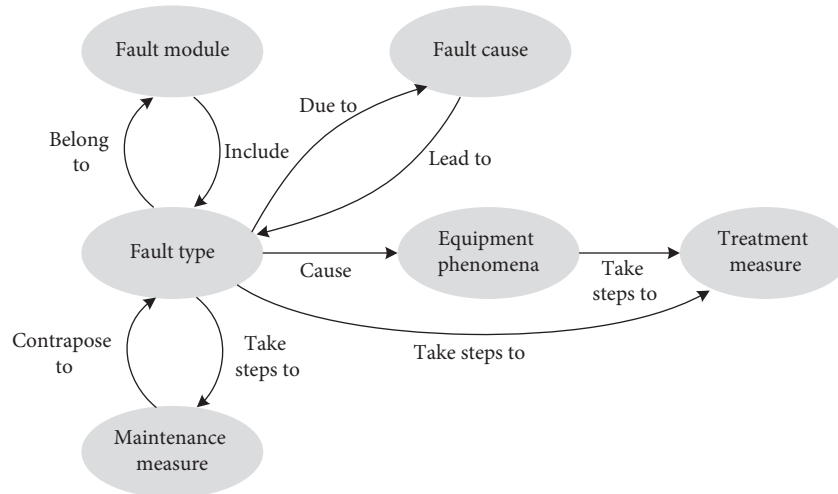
Fault module

Fault cause

Due to

Belong to

Include

Lead to

Fault type

Cause

Equipment phenomena

Take steps to

Treatment measure

Contrapose to

Take steps to

Take steps to

Maintenance measure